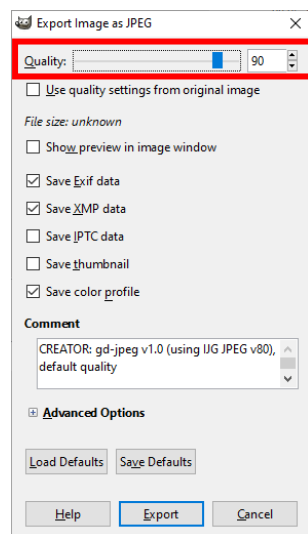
Export Image as JPEG

Quality: 90

Use quality settings from original image

File size: unknown

Show preview in image window

Save Exif data

Save XMP data

Save IPTC data

Save thumbnail

Save color profile

Comment

CREATOR: gd-jpeg v1.0 (using IJG JPEG v80), default quality

Advanced Options

Load Defaults Save Defaults

Help Export Cancel